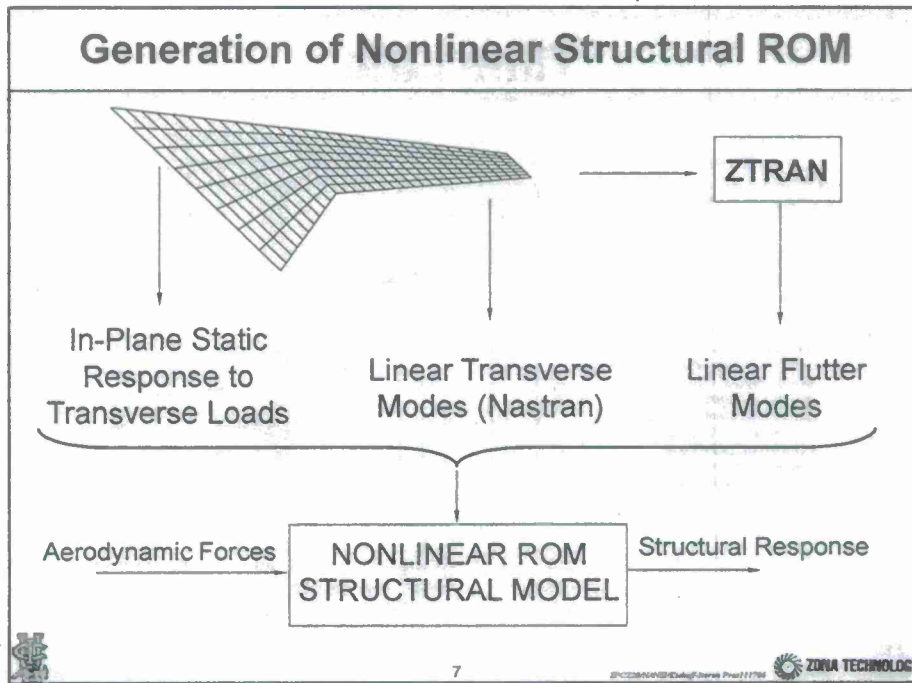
Generation of Nonlinear Structural ROM

ZTRAN

In-Plane Static Response to Transverse Loads

Linear Transverse Modes (Nastran)

Linear Flutter Modes

Aerodynamic Forces

NONLINEAR ROM STRUCTURAL MODEL

Structural Response

7

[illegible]

ZONA TECHNOLOG